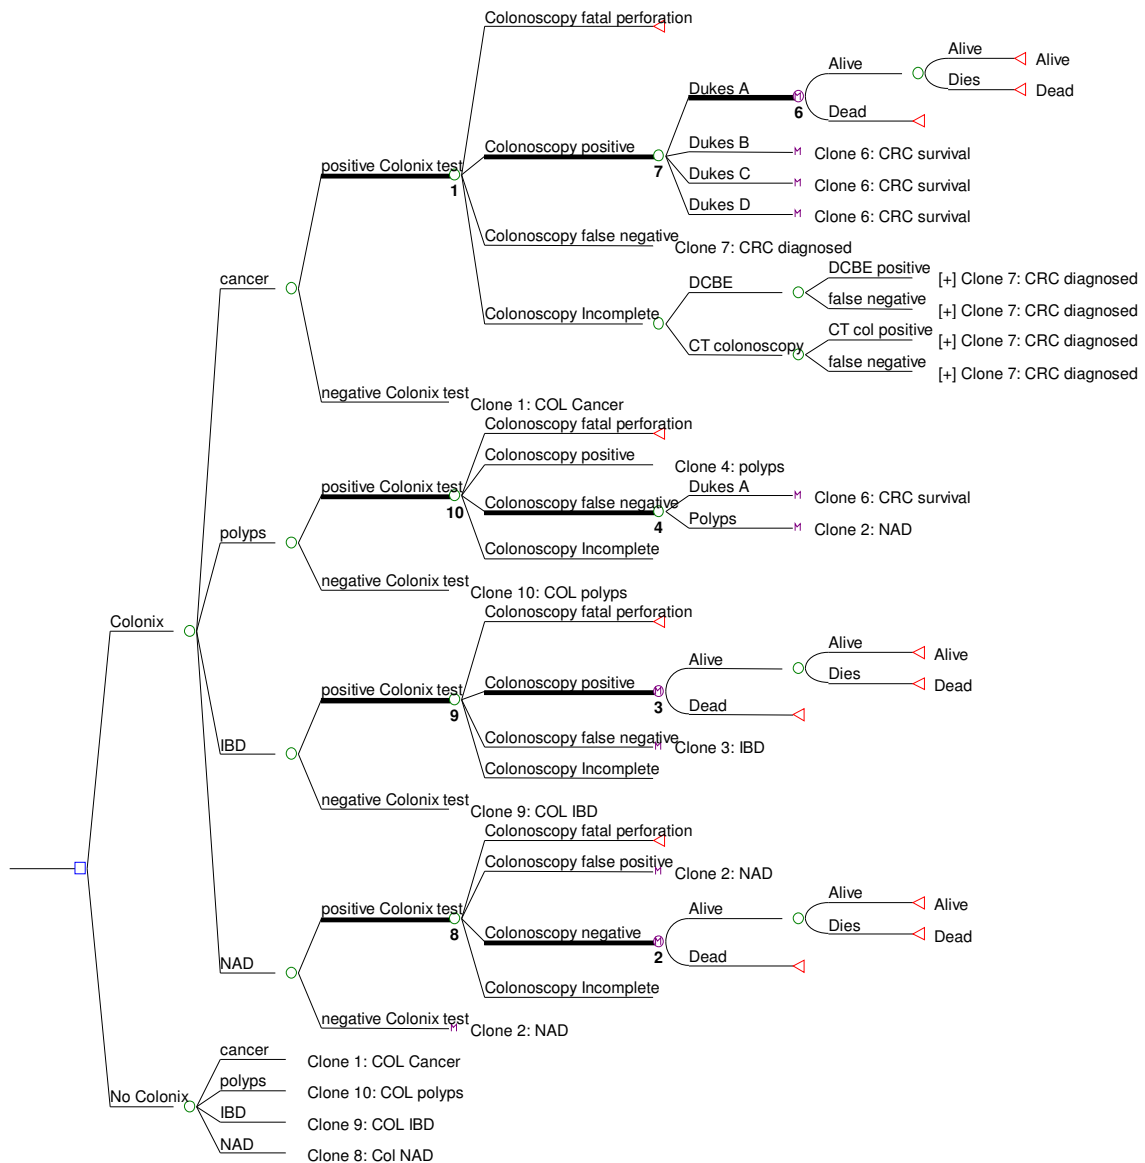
Colonoscopy fatal perforation

Alive

Alive

Dukes A

Dies

Dead

6

Dead

positive Colonix test

Colonoscopy positive

Dukes B

Clone 6: CRC survival

1

7

Dukes C

Clone 6: CRC survival

Dukes D

Clone 6: CRC survival

Colonoscopy false negative

Clone 7: CRC diagnosed

cancer

DCBE positive

DCBE

[+] Clone 7: CRC diagnosed

false negative

[+] Clone 7: CRC diagnosed

Colonoscopy Incomplete

CT col positive

[+] Clone 7: CRC diagnosed

CT colonoscopy

false negative

[+] Clone 7: CRC diagnosed

negative Colonix test

Clone 1: COL Cancer

Colonoscopy fatal perforation

Colonoscopy positive

Clone 4: polyps

positive Colonix test

Dukes A

Colonoscopy false negative

Clone 6: CRC survival

10

4

Polyps

Clone 2: NAD

polyps

Colonoscopy Incomplete

negative Colonix test

Clone 10: COL polyps

Colonix

Colonoscopy fatal perforation

Alive

Alive

Alive

Dies

Dead

positive Colonix test

Colonoscopy positive

9

3

Dead

IBD

Colonoscopy false negative

Clone 3: IBD

Colonoscopy Incomplete

negative Colonix test

Clone 9: COL IBD

Colonoscopy fatal perforation

Colonoscopy false positive

Clone 2: NAD

Alive

positive Colonix test

Alive

Alive

8

Colonoscopy negative

Dies

Dead

2

Dead

NAD

Colonoscopy Incomplete

negative Colonix test

Clone 2: NAD

cancer

Clone 1: COL Cancer

polyps

Clone 10: COL polyps

No Colonix

IBD

Clone 9: COL IBD

NAD

Clone 8: Col NAD